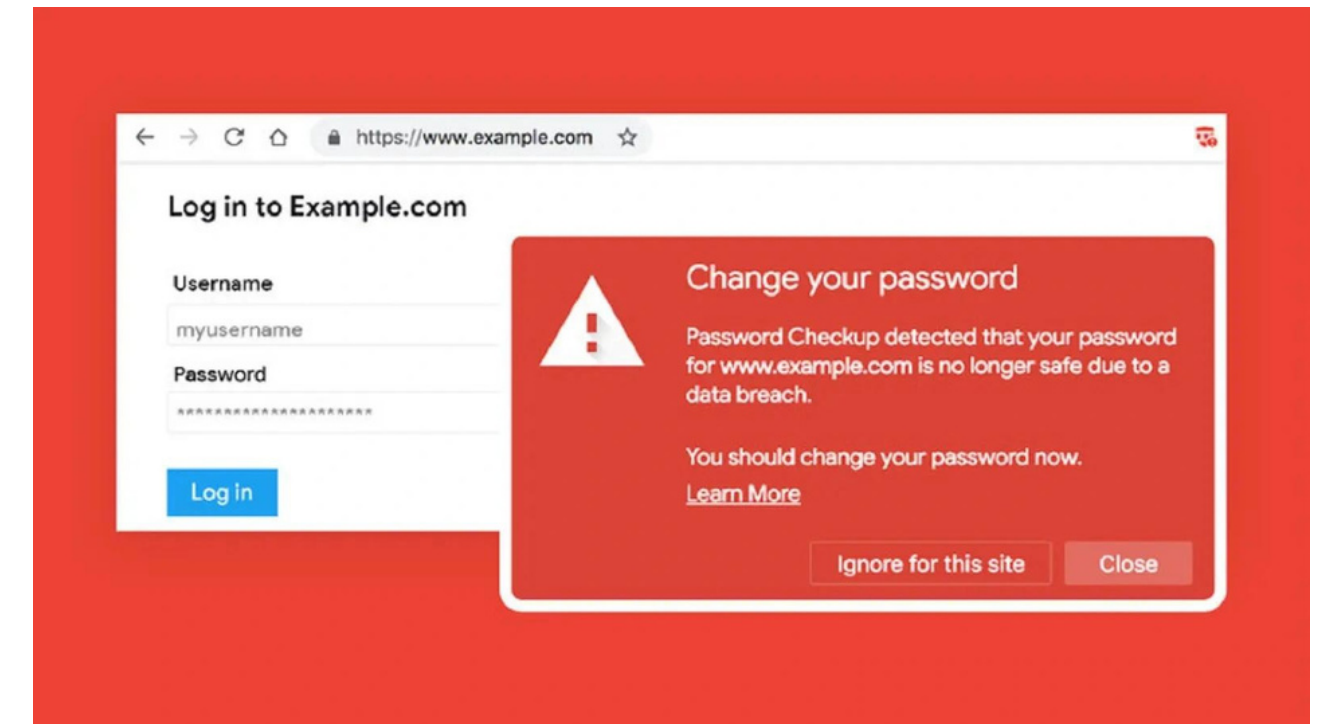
https://www.example.com

Log in to Example.com

Username

myusername

Password

********************

Log in

Change your password

Password Checkup detected that your password for www.example.com is no longer safe due to a data breach.

You should change your password now.

Learn More

Ignore for this site

Close